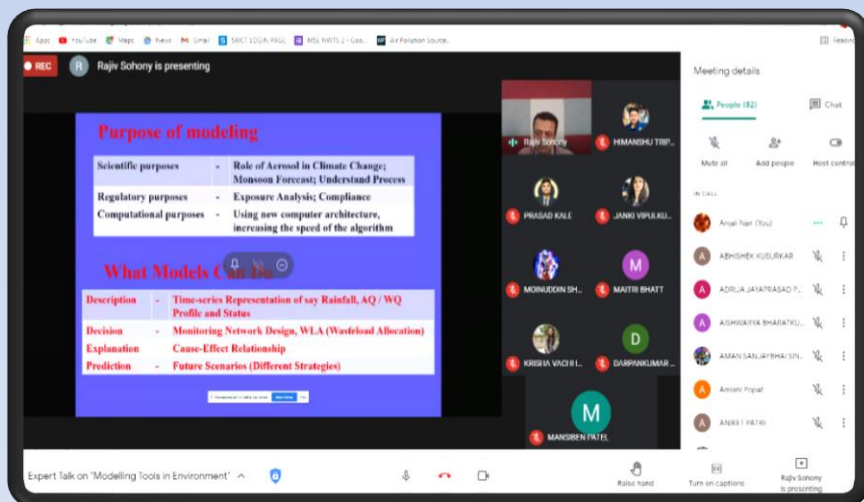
Apps YouTube Maps News Gmail SKICT LOGIN PAGE MSE NWTS 2 - Goo... Air Pollution Source... Reading

REC Rajiv Sohony is presenting

Purpose of modeling

| Scientific purposes | - | Role of Aerosol in Climate Change; Monsoon Forecast; Understand Process |
|---|---|---|
| Regulatory purposes | - | Exposure Analysis; Compliance |
| Computational purposes | - | Using new computer architecture, increasing the speed of the algorithm |

What Models Can Do

| Description | - | Time-series Representation of say Rainfall, AQ / WQ Profile and Status |
|---|---|---|
| Decision | - | Monitoring Network Design, WLA (Wasteload Allocation) |
| Explanation | - | Cause-Effect Relationship |
| Prediction | - | Future Scenarios (Different Strategies) |

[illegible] Stop sharing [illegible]

Rajiv Sohony HIMANSHU TRIP... PRASAD KALE JANKI VIPULKU... MOINUDDIN SH... MAITRI BHATT KRISHA VACHH... DARPANKUMAR ... MANSIBEN PATEL

Meeting details

People (82) Chat

Mute all Add people Host controls

IN CALL

Anjali Nair (You)
ABHISHEK KUBURKAR
ADRIJA JAYAPRASAD P...
AISHWARYA BHARATKU...
AMAN SANJAYBHAI SIN...
Amishi Popat
ANKIT PATRI

Expert Talk on "Modelling Tools in Environment" ^

Raise hand Turn on captions Rajiv Sohony is presenting